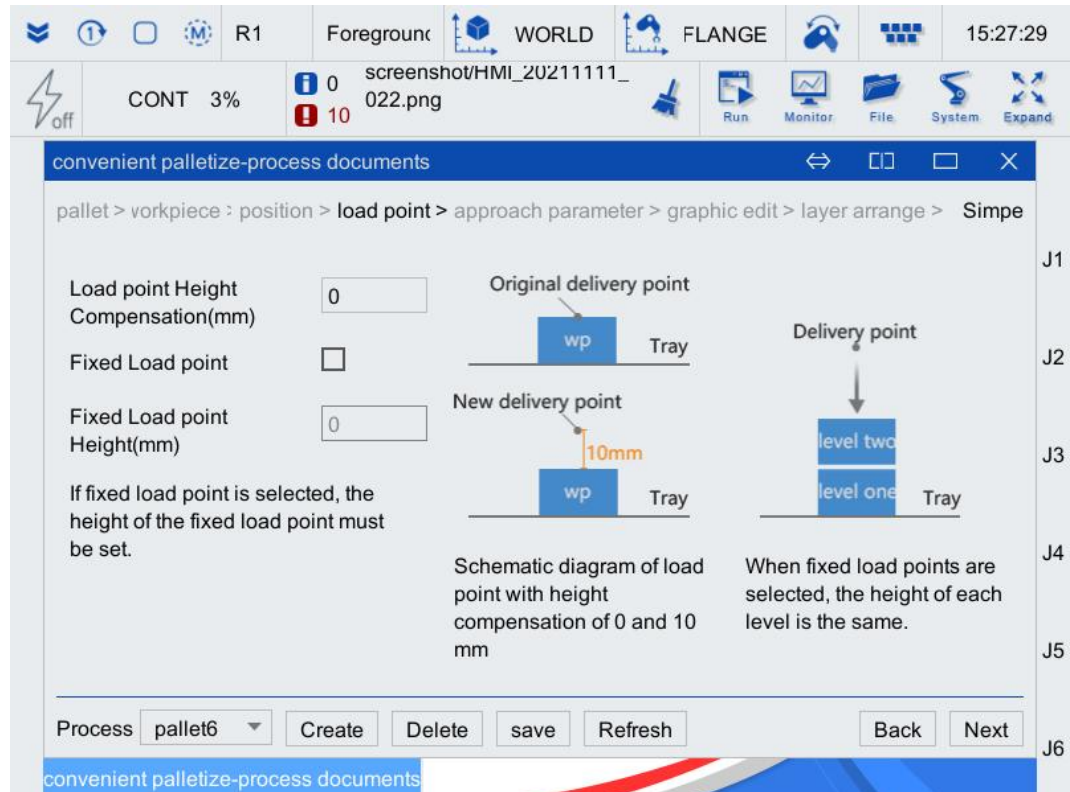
1 M R1 Foregrounc WORLD FLANGE 15:27:29

off CONT 3% 0 10 screenshot/HMI_20211111_022.png Run Monitor File System Expand

convenient palletize-process documents

pallet > vorkpiece : position > load point > approach parameter > graphic edit > layer arrange > Simpe

J1

Load point Height Compensation(mm) 0

Fixed Load point

Fixed Load point Height(mm) 0

If fixed load point is selected, the height of the fixed load point must be set.

Original delivery point

wp Tray

New delivery point

10mm

wp Tray

Delivery point

level two

level one Tray

Schematic diagram of load point with height compensation of 0 and 10 mm

When fixed load points are selected, the height of each level is the same.

J2

J3

J4

J5

Process pallet6 Create Delete save Refresh Back Next

J6

convenient palletize-process documents